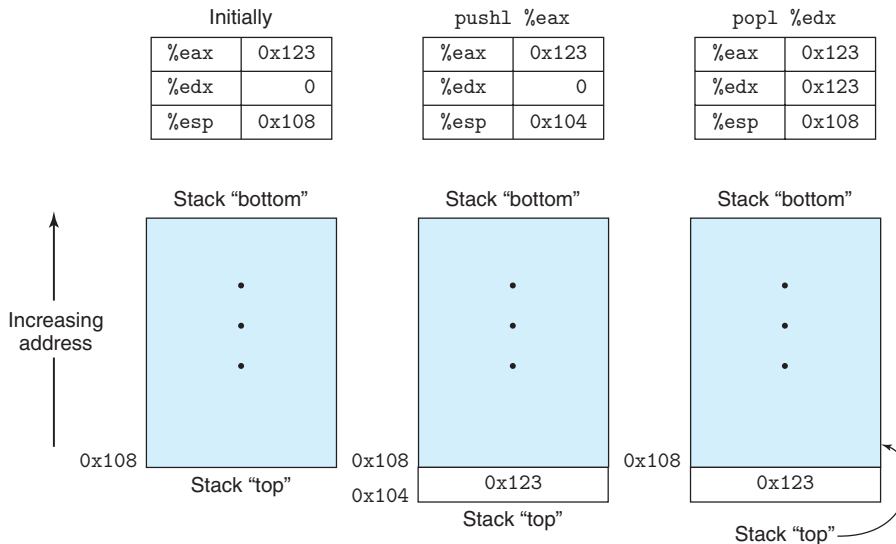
Initially

| %eax | 0x123 |
|---|---|
| %edx | 0 |
| %esp | 0x108 |

pushl %eax

| %eax | 0x123 |
|---|---|
| %edx | 0 |
| %esp | 0x104 |

popl %edx

| %eax | 0x123 |
|---|---|
| %edx | 0x123 |
| %esp | 0x108 |

Increasing address

Stack “bottom”

0x108

Stack “top”

Stack “bottom”

0x108

0x104

0x123

Stack “top”

Stack “bottom”

0x108

0x123

Stack “top”